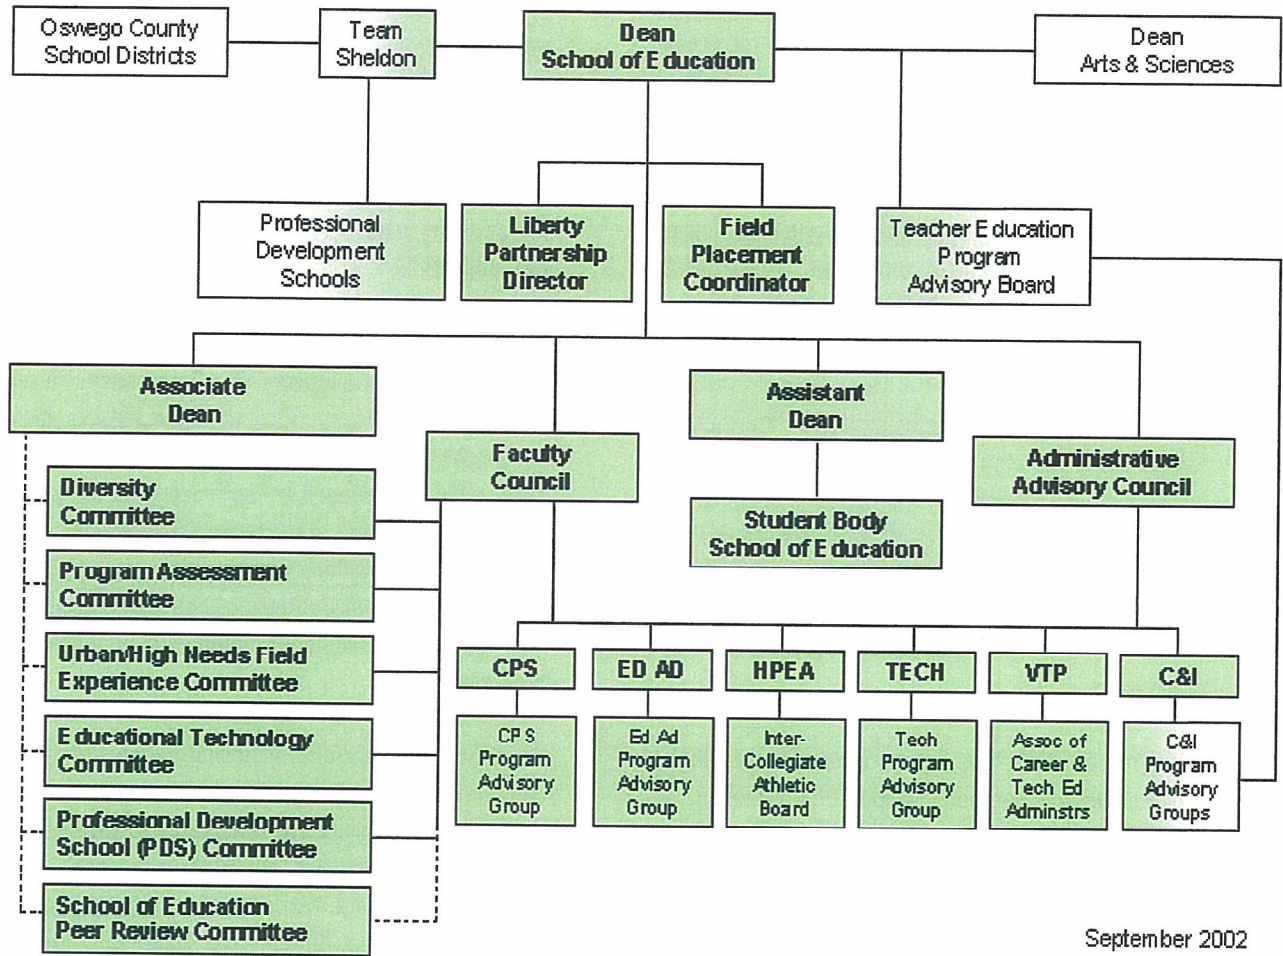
Oswego County School Districts

Team Sheldon

Dean School of Education

Dean Arts & Sciences

Professional Development Schools

Liberty Partnership Director

Field Placement Coordinator

Teacher Education Program Advisory Board

Associate Dean

Faculty Council

Assistant Dean

Administrative Advisory Council

Student Body School of Education

Diversity Committee

Program Assessment Committee

Urban/High Needs Field Experience Committee

Educational Technology Committee

Professional Development School (PDS) Committee

School of Education Peer Review Committee

CPS

ED AD

HPEA

TECH

VTP

C&I

CPS Program Advisory Group

Ed Ad Program Advisory Group

Inter-Collegiate Athletic Board

Tech Program Advisory Group

Assoc of Career & Tech Ed Adminstrs

C&I Program Advisory Groups

September 2002